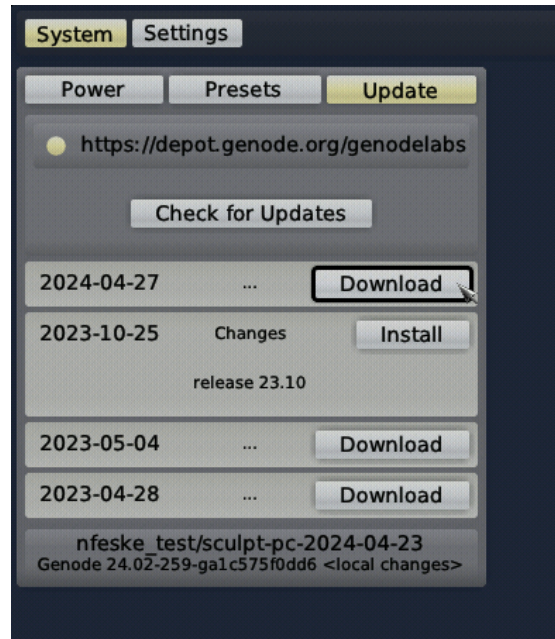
System Settings

Power Presets Update

https://depot.genode.org/genodelabs

Check for Updates

2024-04-27 ... Download

2023-10-25 Changes Install

release 23.10

2023-05-04 ... Download

2023-04-28 ... Download

nfeske_test/sculpt-pc-2024-04-23
Genode 24.02-259-ga1c575f0dd6 <local changes>